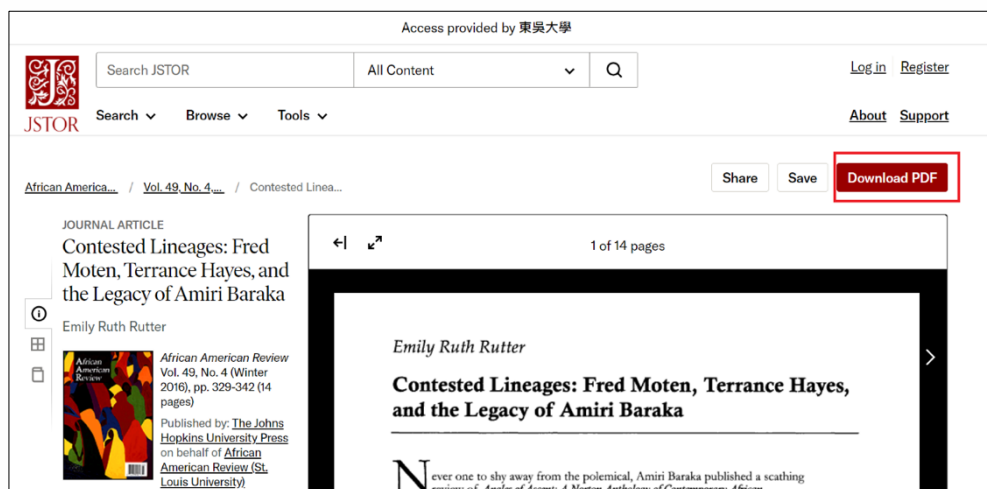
Access provided by 東吳大學

JSTOR

Search JSTOR

All Content

Log in Register

Search Browse Tools

About Support

African America... / Vol. 49, No. 4,... / Contested Linea...

Share Save Download PDF

JOURNAL ARTICLE

Contested Lineages: Fred Moten, Terrance Hayes, and the Legacy of Amiri Baraka

Emily Ruth Rutter

African American Review

African American Review Vol. 49, No. 4 (Winter 2016), pp. 329-342 (14 pages)

Published by: The Johns Hopkins University Press on behalf of African American Review (St. Louis University)

1 of 14 pages

Emily Ruth Rutter

Contested Lineages: Fred Moten, Terrance Hayes, and the Legacy of Amiri Baraka

Never one to shy away from the polemical, Amiri Baraka published a scathing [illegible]